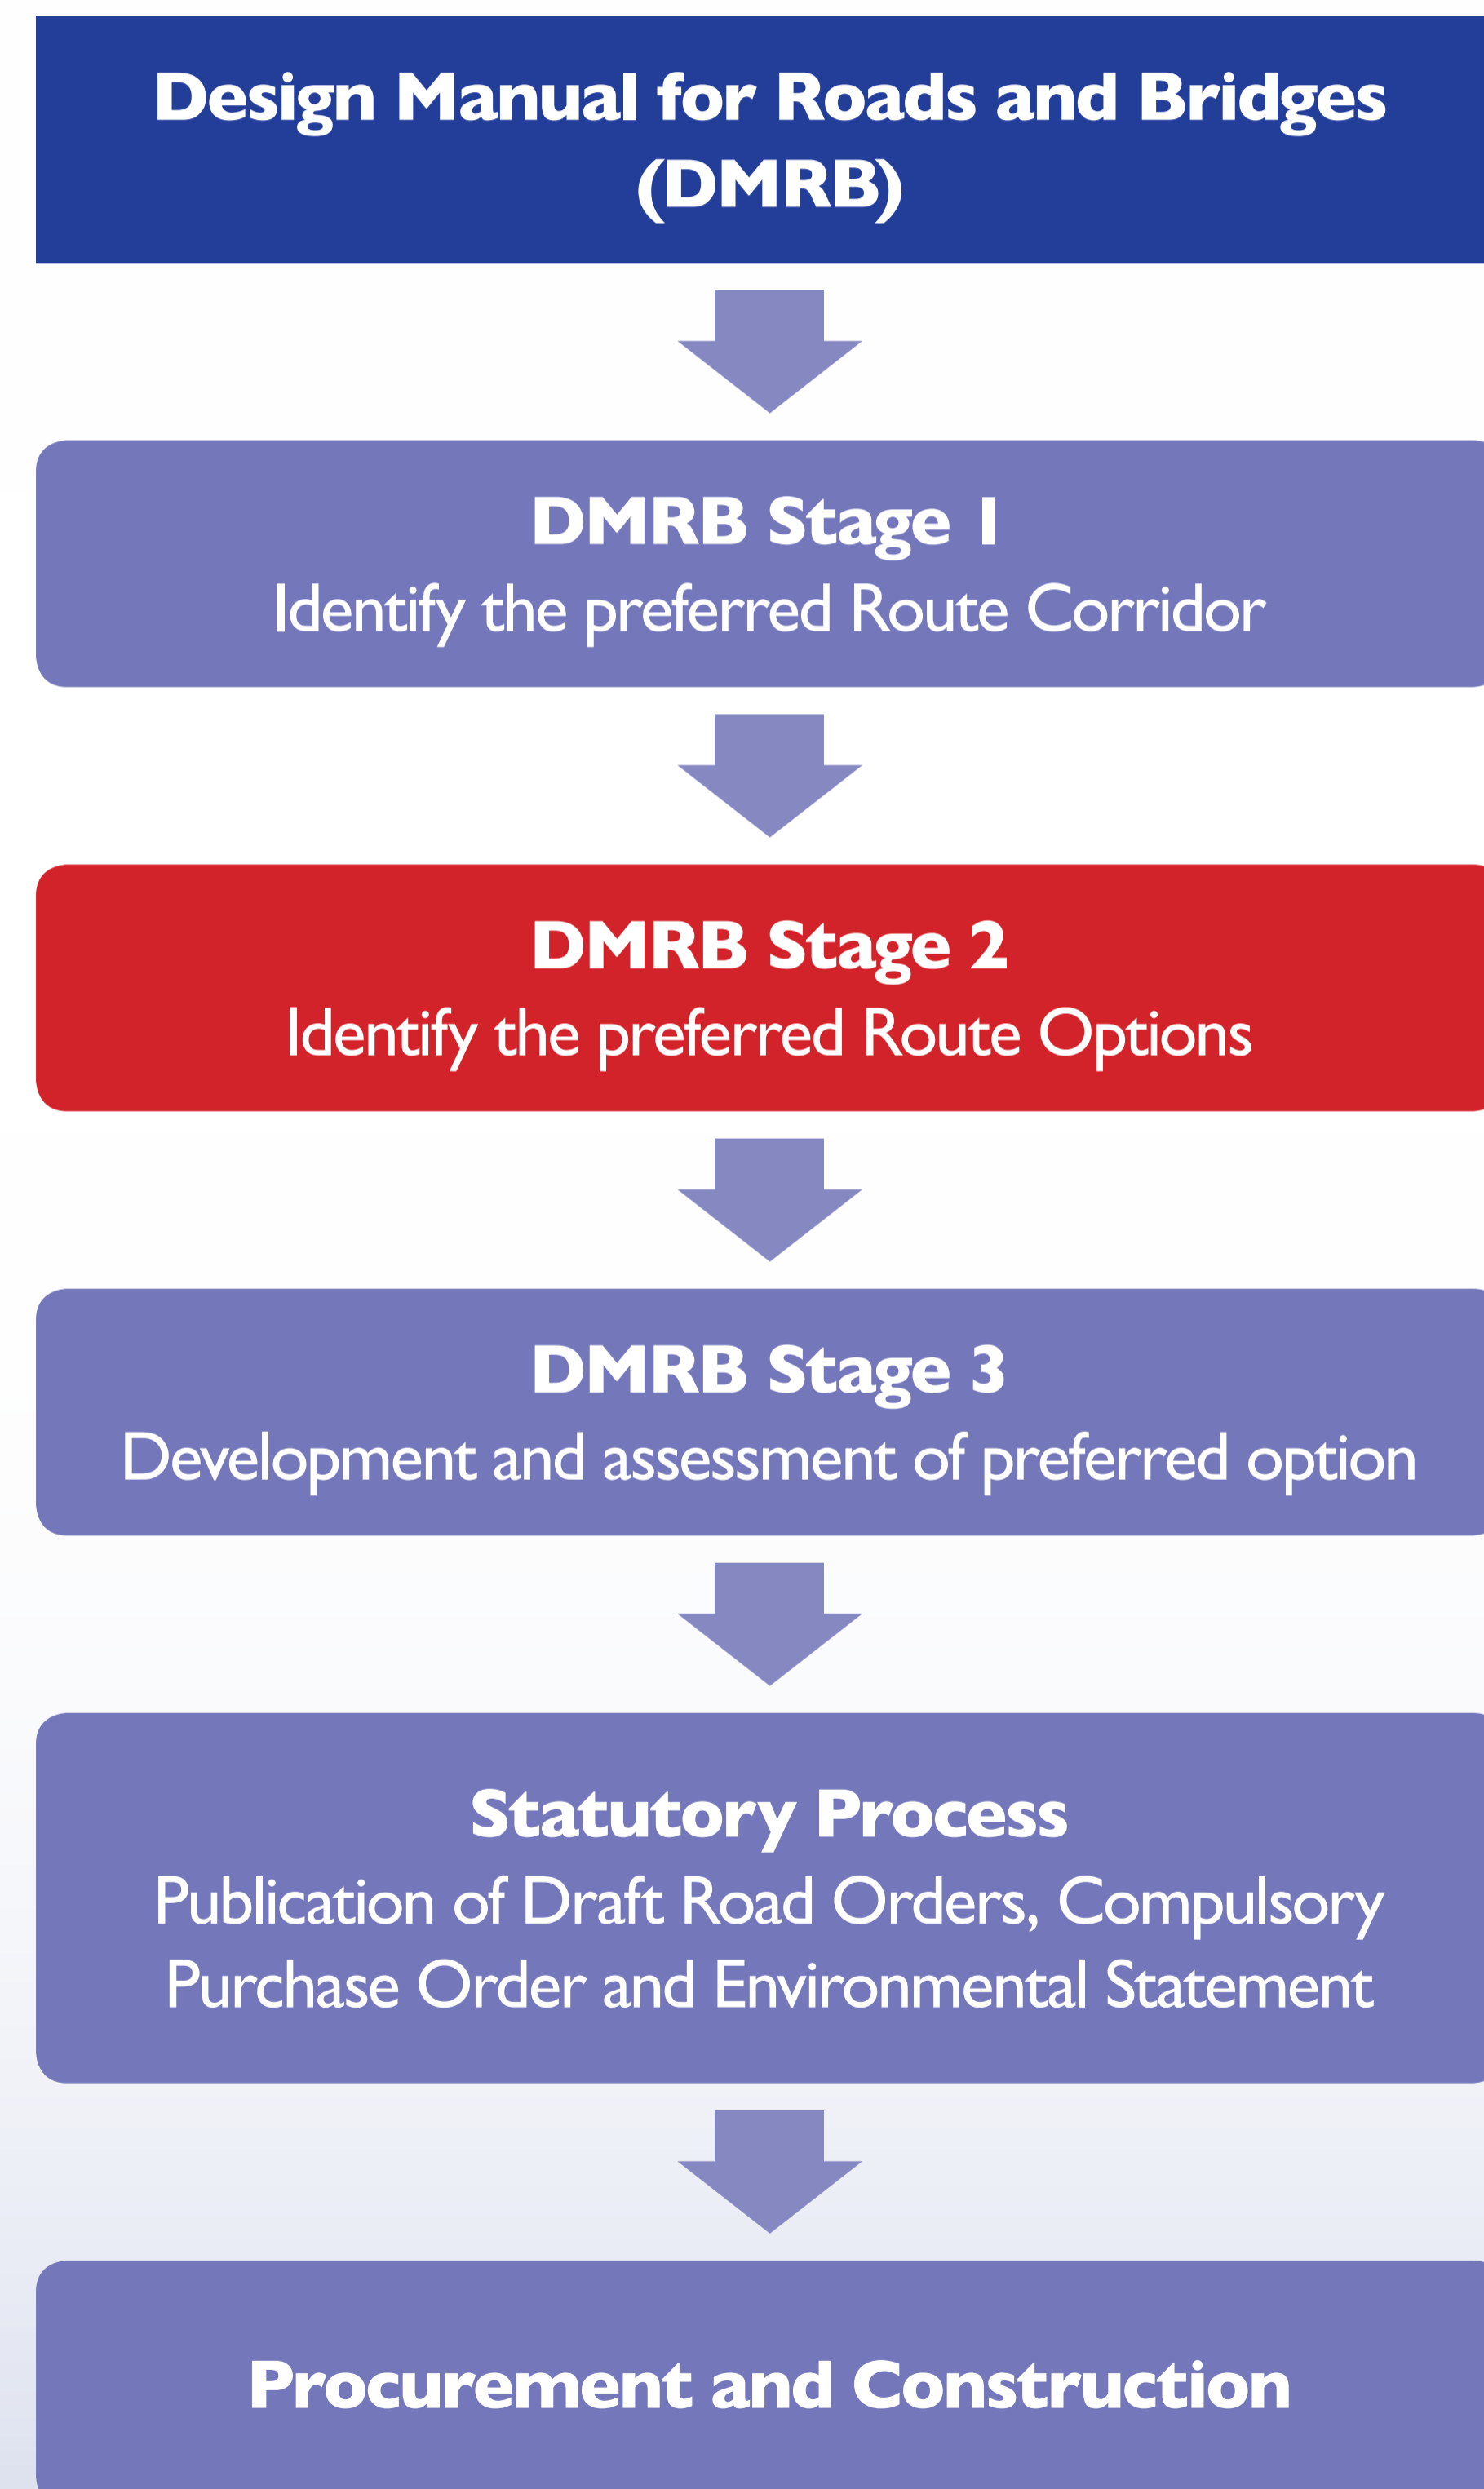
Design Manual for Roads and Bridges (DMRB)

DMRB Stage 1
Identify the preferred Route Corridor

DMRB Stage 2
Identify the preferred Route Options

DMRB Stage 3
Development and assessment of preferred option

Statutory Process
Publication of Draft Road Orders, Compulsory Purchase Order and Environmental Statement

Procurement and Construction